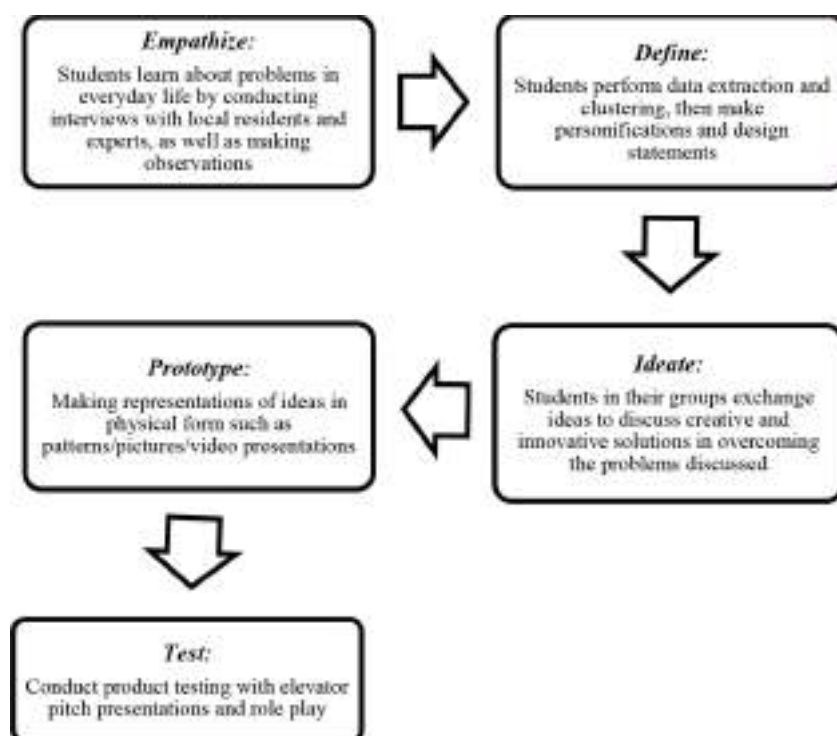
Empathize:
Students learn about problems in everyday life by conducting interviews with local residents and experts, as well as making observations

Define:
Students perform data extraction and clustering, then make personifications and design statements

Ideate:
Students in their groups exchange ideas to discuss creative and innovative solutions in overcoming the problems discussed.

Prototype:
Making representations of ideas in physical form such as patterns/pictures/video presentations

Test:
Conduct product testing with elevator pitch presentations and role play